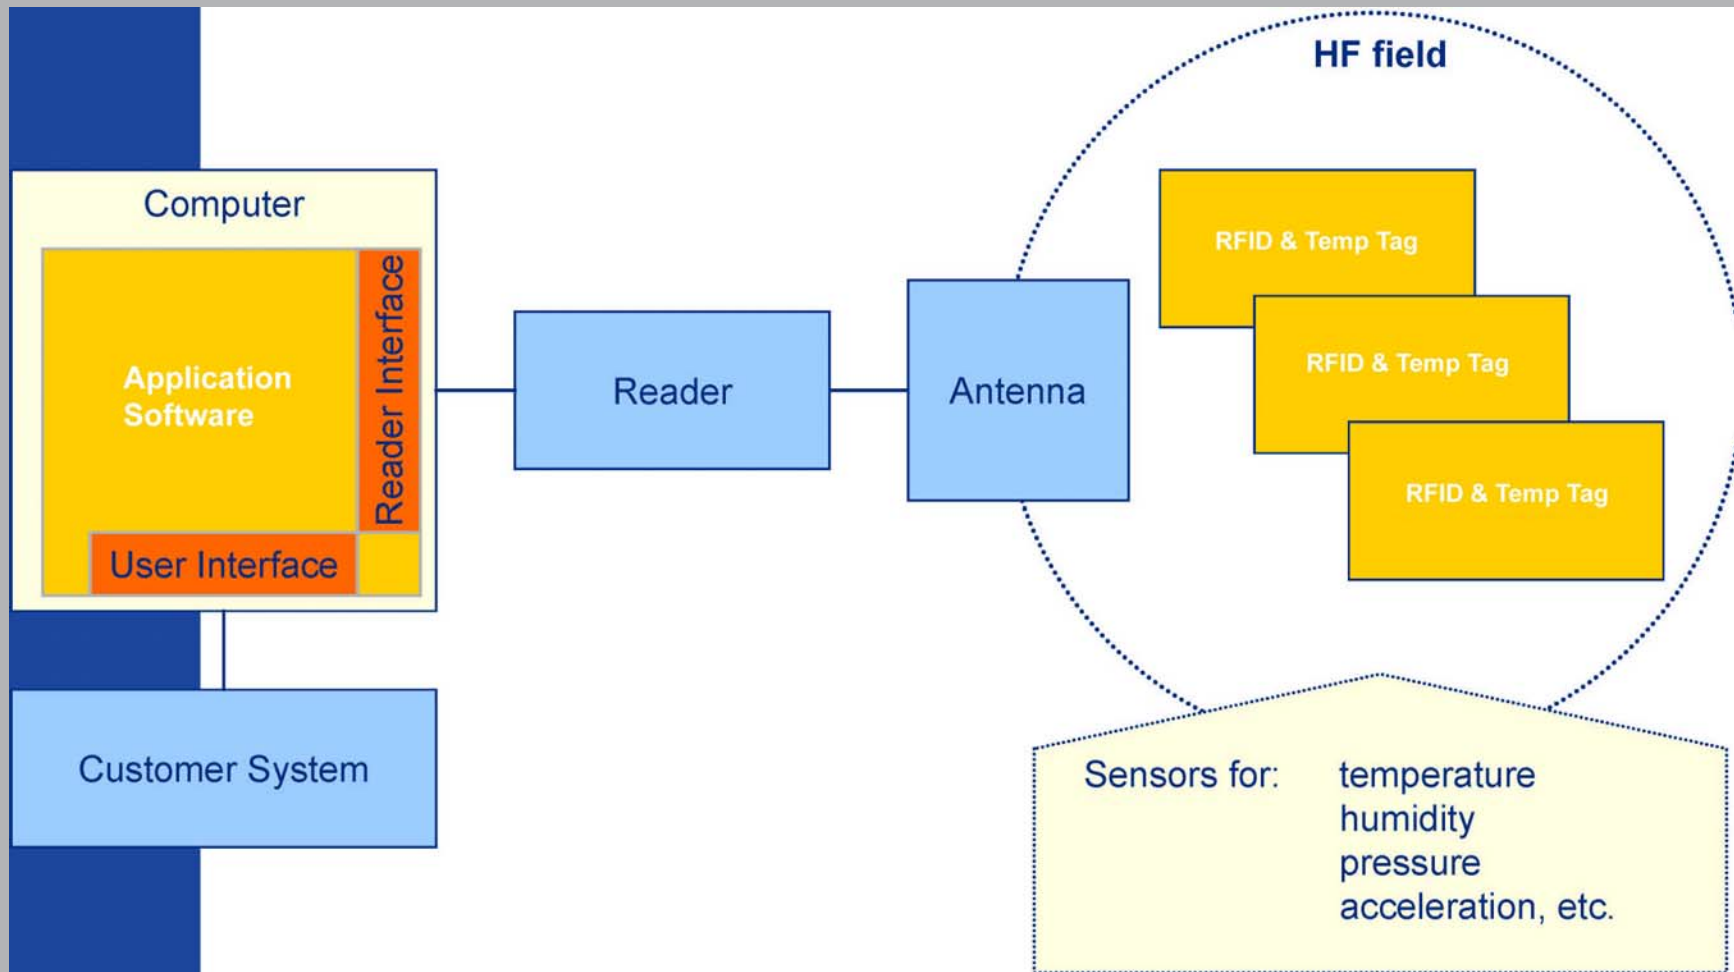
Computer

Application Software

Reader Interface

User Interface

Reader

Antenna

HF field

RFID & Temp Tag

RFID & Temp Tag

RFID & Temp Tag

Customer System

Sensors for: temperature
humidity
pressure
acceleration, etc.